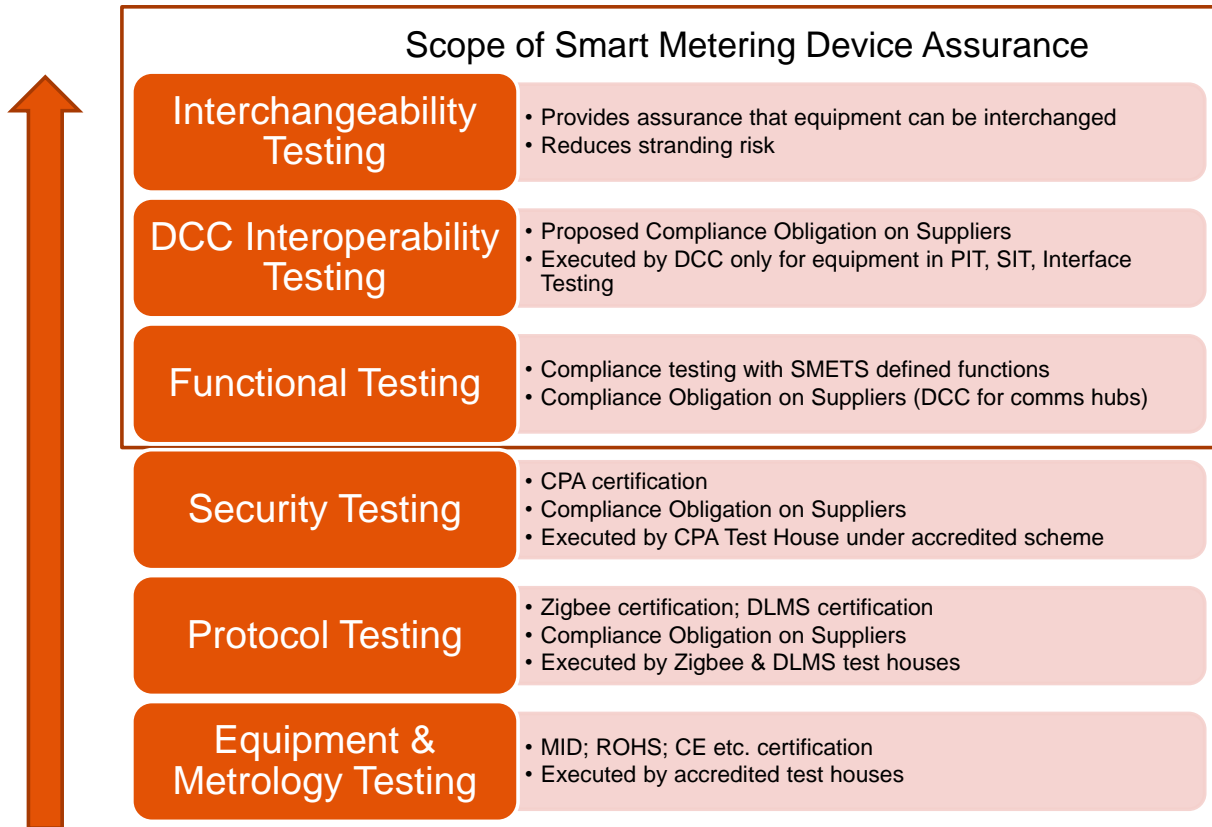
Scope of Smart Metering Device Assurance

Interchangeability Testing

• Provides assurance that equipment can be interchanged
• Reduces stranding risk

DCC Interoperability Testing

• Proposed Compliance Obligation on Suppliers
• Executed by DCC only for equipment in PIT, SIT, Interface Testing

Functional Testing

• Compliance testing with SMETS defined functions
• Compliance Obligation on Suppliers (DCC for comms hubs)

Security Testing

• CPA certification
• Compliance Obligation on Suppliers
• Executed by CPA Test House under accredited scheme

Protocol Testing

• Zigbee certification; DLMS certification
• Compliance Obligation on Suppliers
• Executed by Zigbee & DLMS test houses

Equipment & Metrology Testing

• MID; ROHS; CE etc. certification
• Executed by accredited test houses